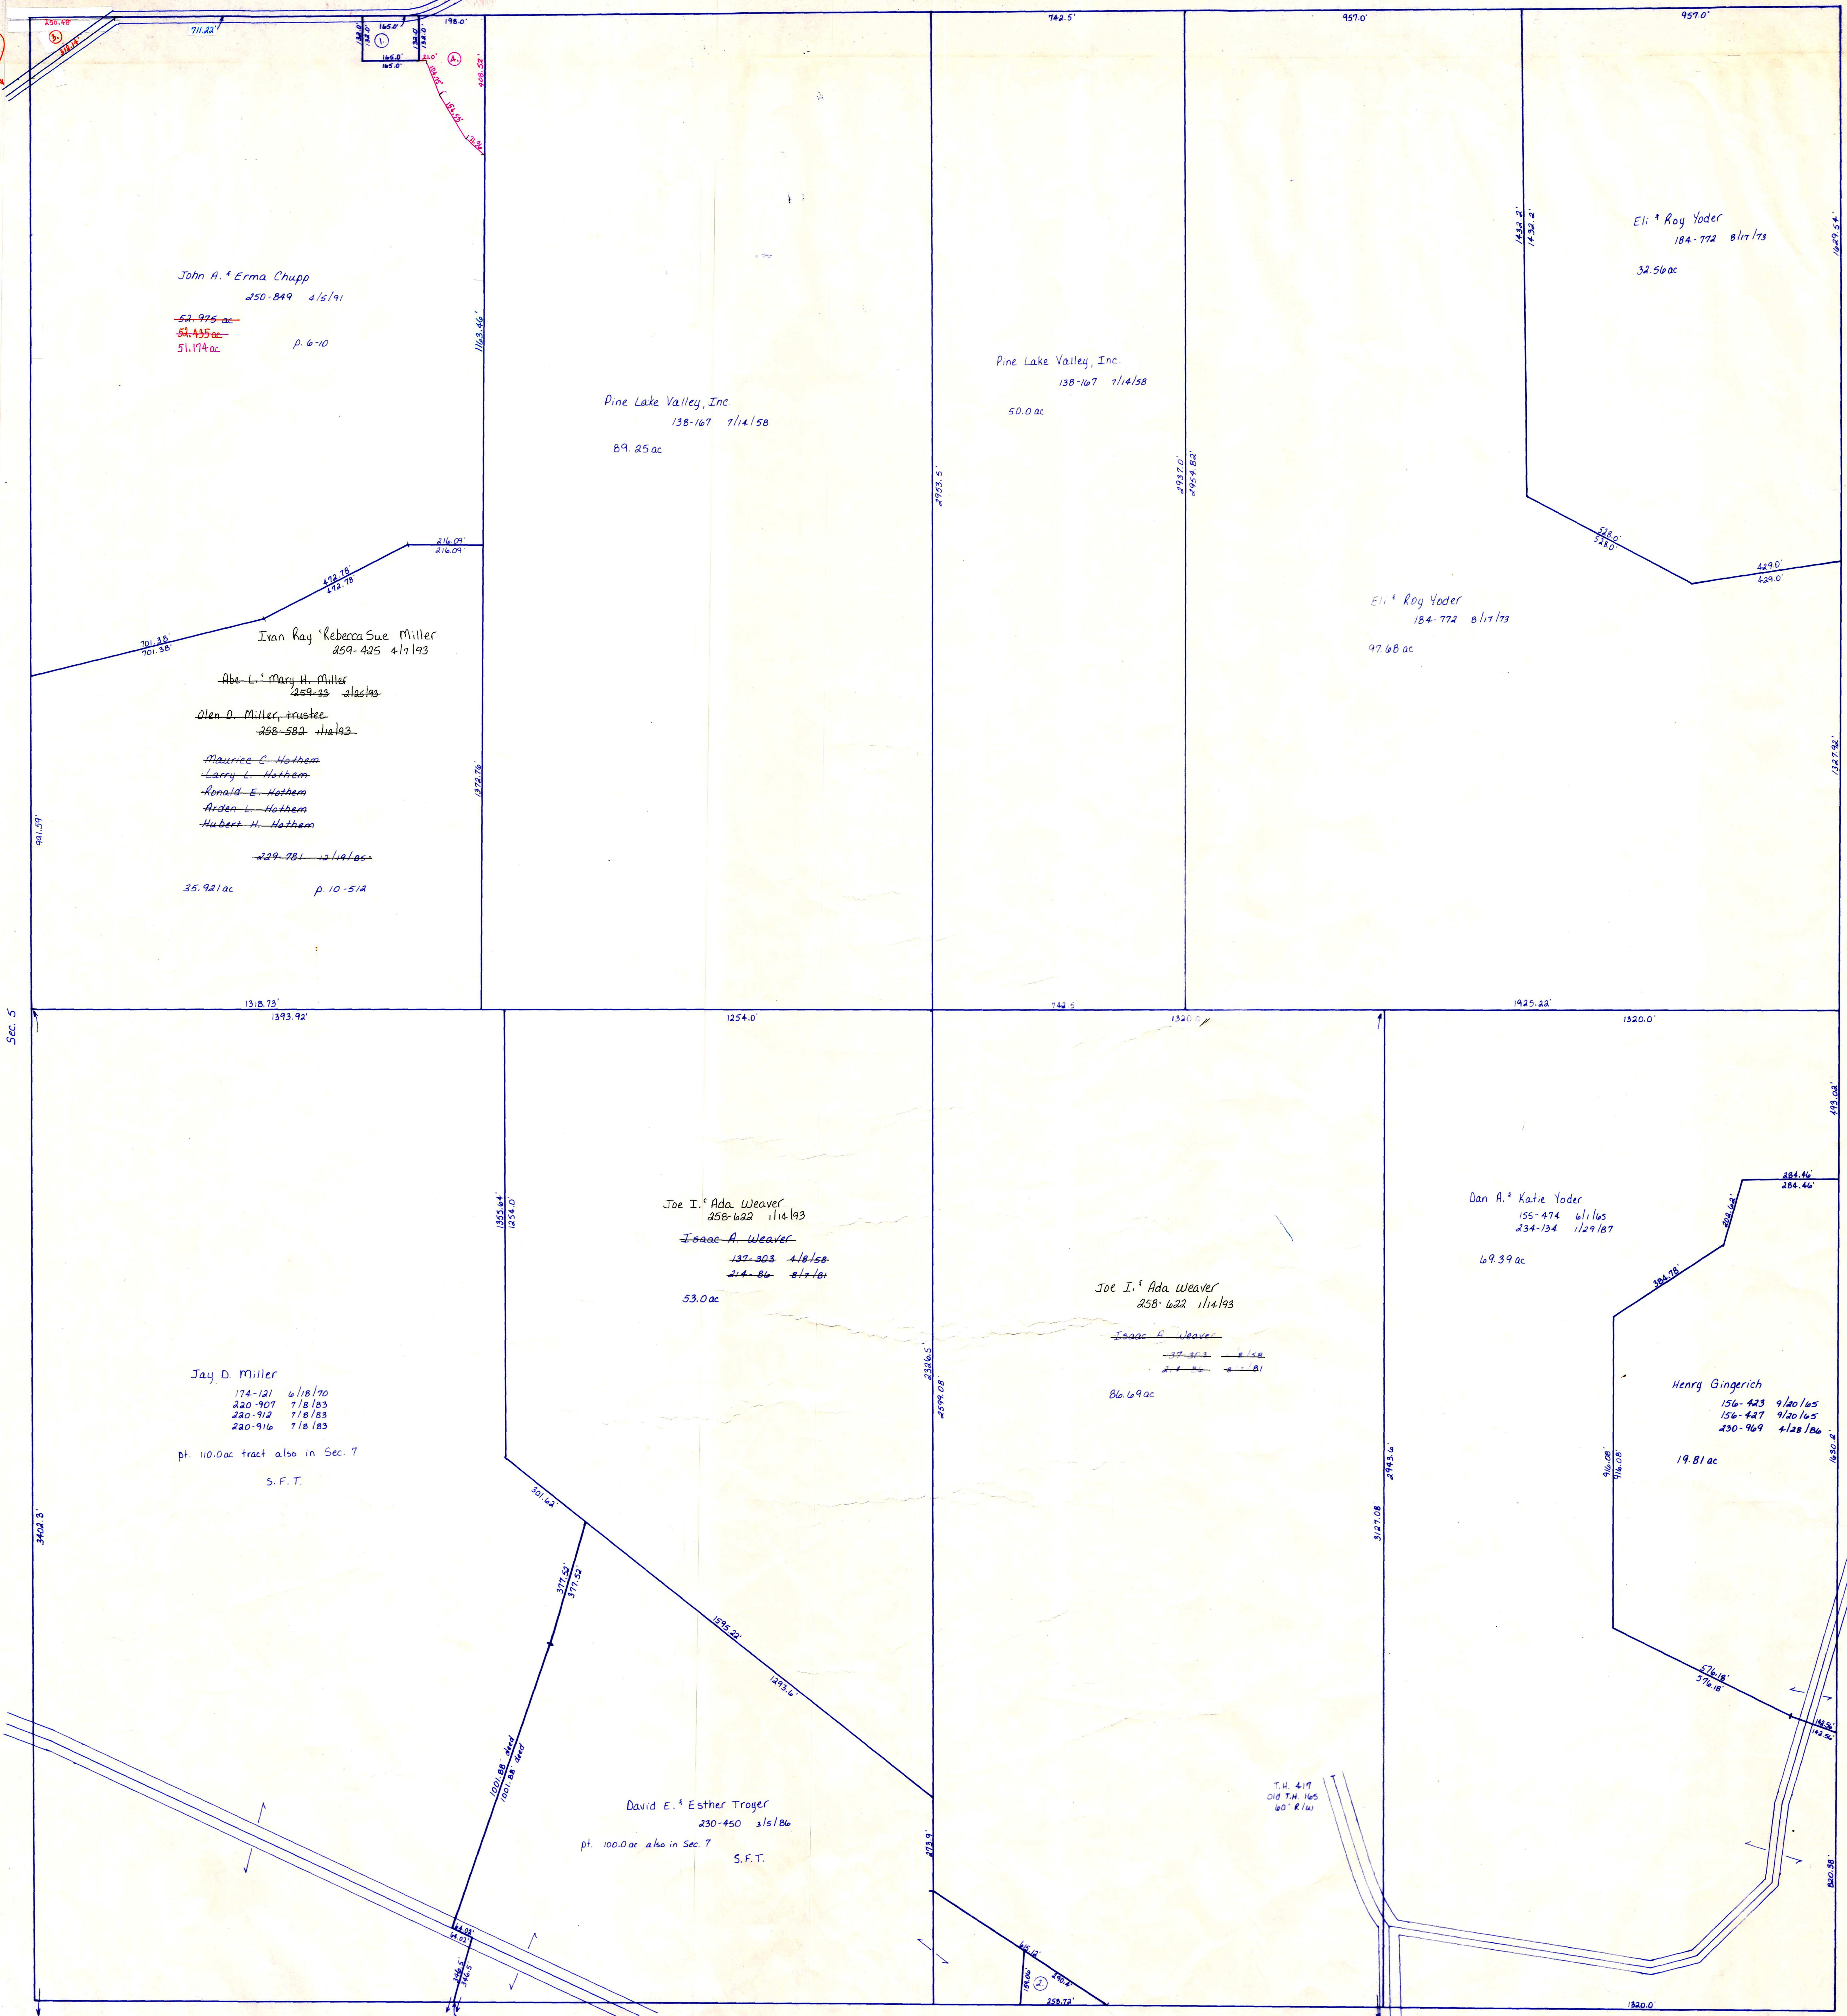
250.48'
3.
711.22'
132.0'
132.0'
1.
165.0'
165.0'
132.0'
198.0'
A.
408.52'
742.5'
957.0'
957.0'

John A. & Erma Chupp
250-849 4/5/91
52.975 ac
52.435 ac
51.174 ac
p. 6-10

1163.46'

Pine Lake Valley, Inc.
138-167 7/14/58
89.25 ac

Pine Lake Valley, Inc.
138-167 7/14/58
50.0 ac

1432.2'
1432.2'

Eli & Roy Yoder
184-772 8/17/73
32.56 ac

1629.54'

2953.5'
2937.0'
2954.82'

528.0'
528.0'
429.0'
429.0'

216.09'
216.09'
472.78'
472.78'
701.38'
701.38'

Ivan Ray & Rebecca Sue Miller
259-425 4/7/93

Abe L. & Mary H. Miller
259-33 2/25/93

Olen D. Miller, trustee
258-582 1/12/93

Maurice C. Hothem
Larry L. Hothem
Ronald E. Hothem
Arden L. Hothem
Hubert H. Hothem

229-781 12/19/85

35.921 ac p. 10-512

Eli & Roy Yoder
184-772 8/17/73
97.68 ac

1327.92'
1372.76'
991.59'

Sec. 5

1318.73'
1393.92'
742.5
1320.0
1925.22'
1254.0'
1320.0'

493.03'

1355.64'
1254.0'

Joe I. & Ada Weaver
258-622 1/14/93
Isaac A. Weaver
137-303 4/8/58
214-86 8/7/81
53.0 ac

284.46'
284.46'
264.62'
384.78'

Dan A. & Katie Yoder
155-474 6/1/65
234-134 1/29/87
69.39 ac

Joe I. & Ada Weaver
258-622 1/14/93
Isaac A. Weaver
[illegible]
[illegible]
86.69 ac

2326.5'
2599.08'

Henry Gingerich
156-423 9/20/65
156-427 9/20/65
230-969 4/28/86
19.81 ac

916.08'
916.08'
1630.4'

Jay D. Miller
174-121 6/18/70
220-907 7/8/83
220-912 7/8/83
220-916 7/8/83
pt. 110.0 ac tract also in Sec. 7
S.F.T.

301.62'
377.52'
377.52'
1595.22'
1293.6'

2943.6'
3127.08

3402.3'

576.18'
576.18

1001.88' deed
1001.88' deed

T.H. 417
Old T.H. 165
60' R/W

David E. & Esther Troyer
230-450 3/5/86
pt. 100.0 ac also in Sec. 7
S.F.T.

273.9'
64.02'
64.02'
396.5'
396.5'
165.12'
240.2'
2.
258.72'
820.58'
1320.0'